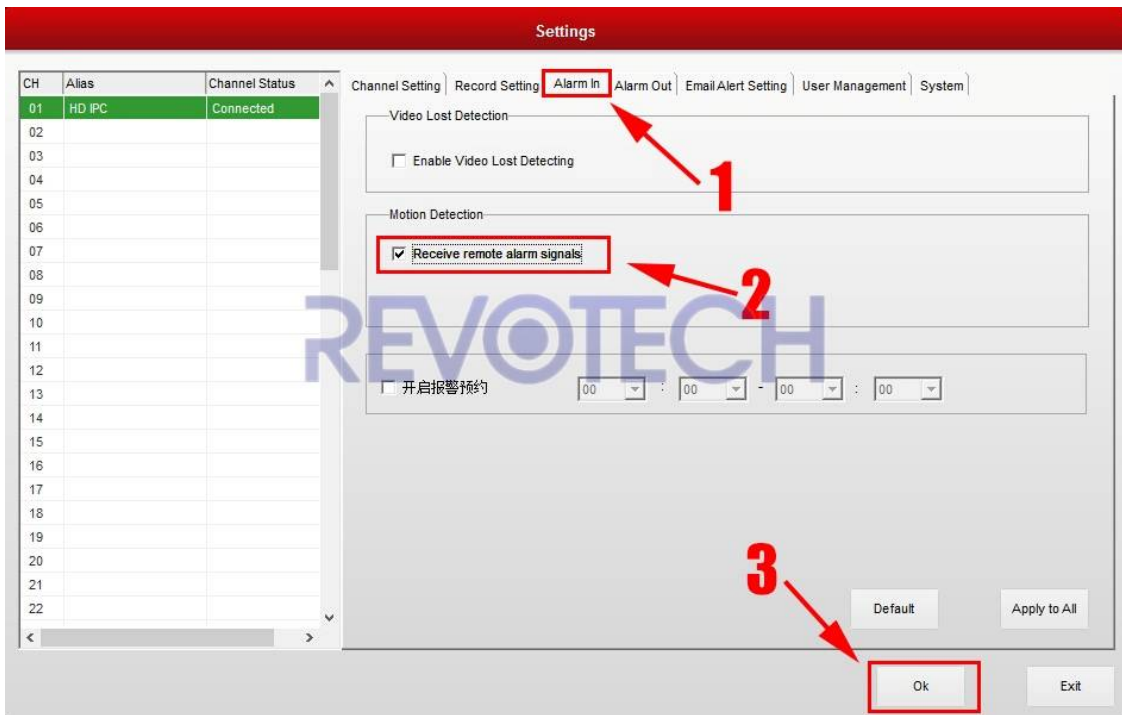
Settings

| CH | Alias | Channel Status |
|---|---|---|
| 01 | HD IPC | Connected |
| 02 | | |
| 03 | | |
| 04 | | |
| 05 | | |
| 06 | | |
| 07 | | |
| 08 | | |
| 09 | | |
| 10 | | |
| 11 | | |
| 12 | | |
| 13 | | |
| 14 | | |
| 15 | | |
| 16 | | |
| 17 | | |
| 18 | | |
| 19 | | |
| 20 | | |
| 21 | | |
| 22 | | |

Channel Setting | Record Setting | Alarm In | Alarm Out | Email Alert Setting | User Management | System

1

Video Lost Detection

Enable Video Lost Detecting

Motion Detection

Receive remote alarm signals

2

REVOTECH

开启报警预约 00 : 00 - 00 : 00

3

Default

Apply to All

Ok

Exit